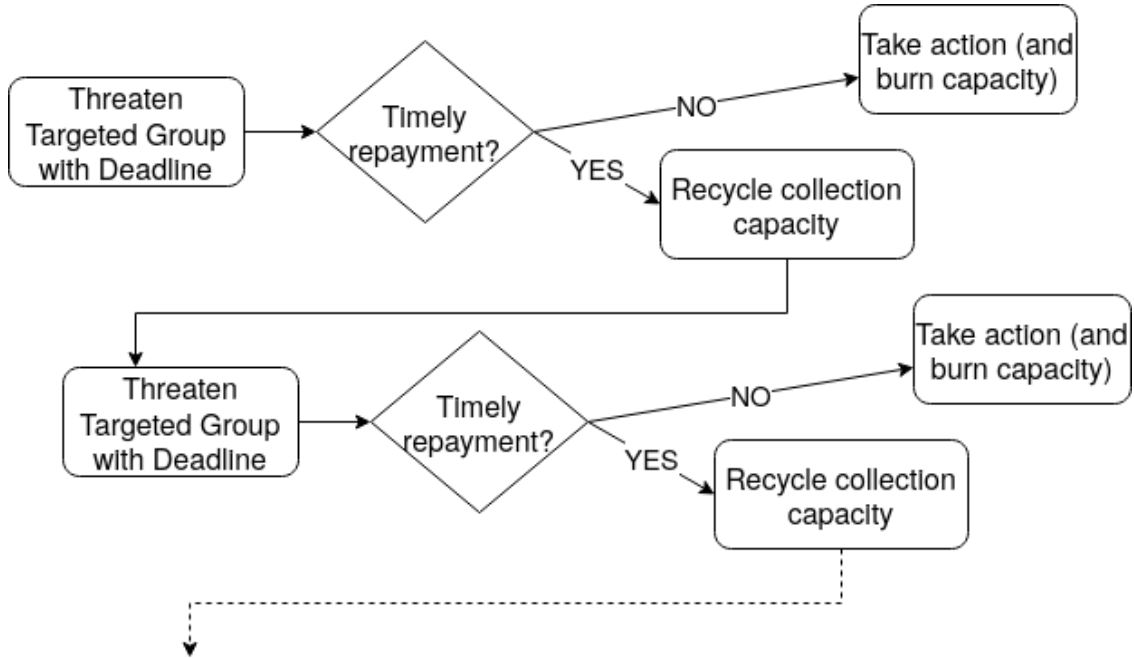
Threaten Targeted Group with Deadline

Timely repayment?

NO

Take action (and burn capacity)

YES

Recycle collection capacity

Threaten Targeted Group with Deadline

Timely repayment?

NO

Take action (and burn capacity)

YES

Recycle collection capacity